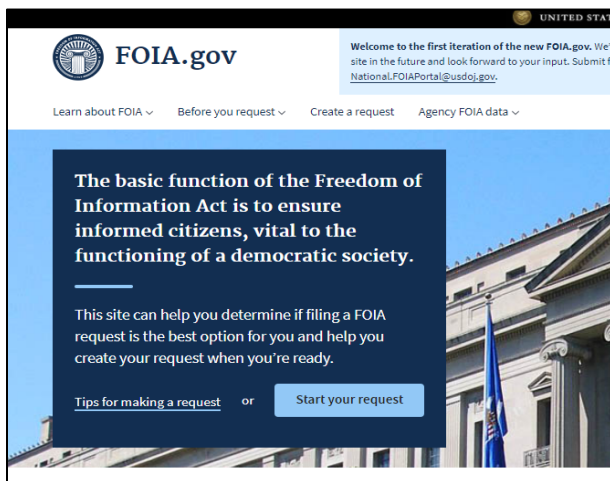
UNITED STAT

FOIA.gov

Welcome to the first iteration of the new FOIA.gov. We' site in the future and look forward to your input. Submit f National.FOIAPortal@usdoj.gov.

Learn about FOIA ⌄ Before you request ⌄ Create a request Agency FOIA data ⌄

The basic function of the Freedom of Information Act is to ensure informed citizens, vital to the functioning of a democratic society.

This site can help you determine if filing a FOIA request is the best option for you and help you create your request when you're ready.

Tips for making a request or Start your request